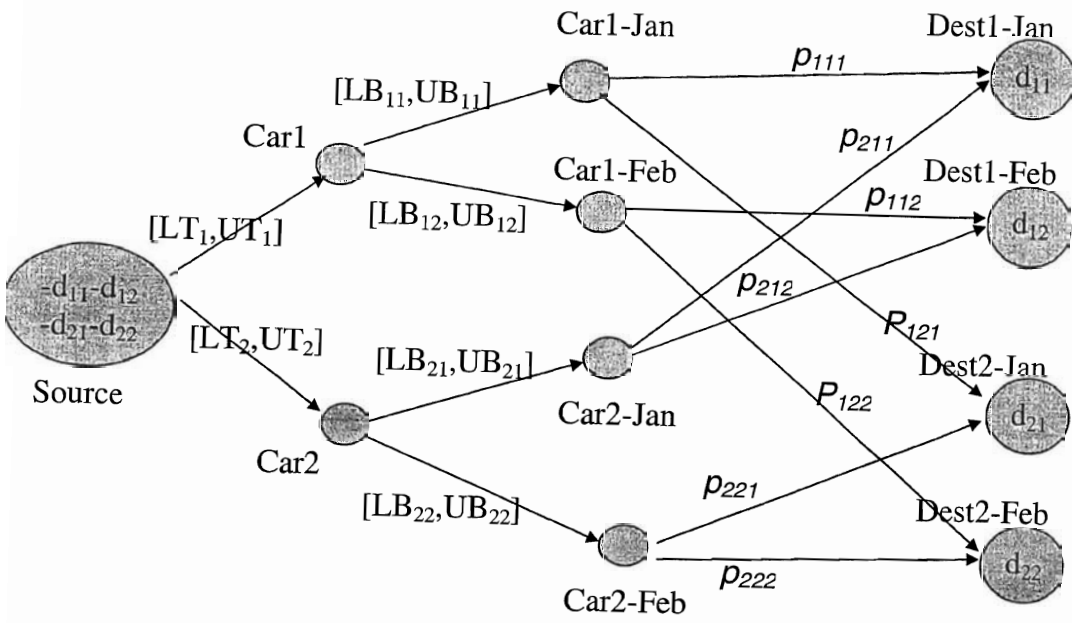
Car1-Jan

Dest1-Jan

$p_{111}$

$[LB_{11},UB_{11}]$

$d_{11}$

Car1

$p_{211}$

Car1-Feb

Dest1-Feb

$[LB_{12},UB_{12}]$

$p_{112}$

$[LT_1,UT_1]$

$d_{12}$

$-d_{11}-d_{12}$
$-d_{21}-d_{22}$

$p_{212}$

$[LT_2,UT_2]$

$P_{121}$

$[LB_{21},UB_{21}]$

Dest2-Jan

Source

$P_{122}$

Car2-Jan

$d_{21}$

Car2

$p_{221}$

$[LB_{22},UB_{22}]$

Dest2-Feb

$p_{222}$

$d_{22}$

Car2-Feb